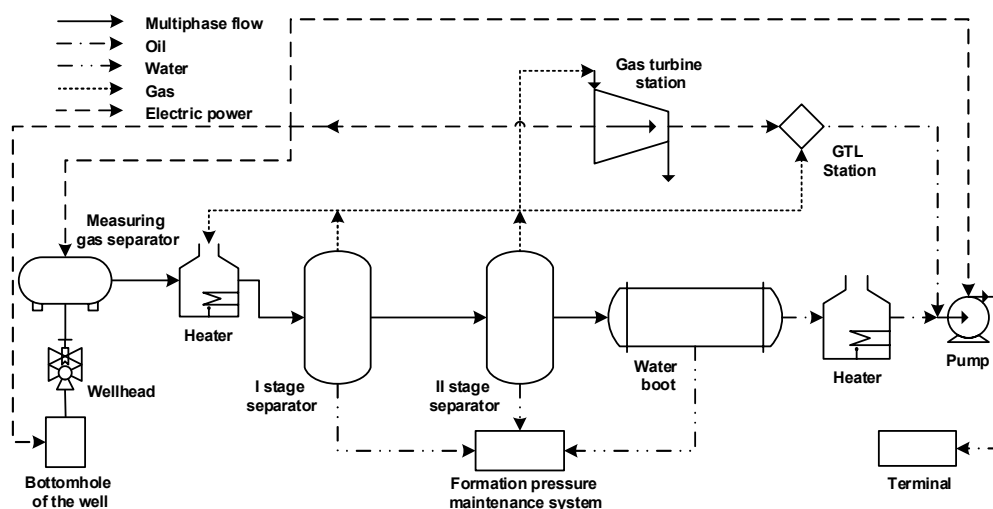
Multiphase flow
Oil
Water
Gas
Electric power

Gas turbine station

GTL Station

Measuring gas separator

Heater

I stage separator

II stage separator

Water boot

Heater

Pump

Wellhead

Bottomhole of the well

Formation pressure maintenance system

Terminal